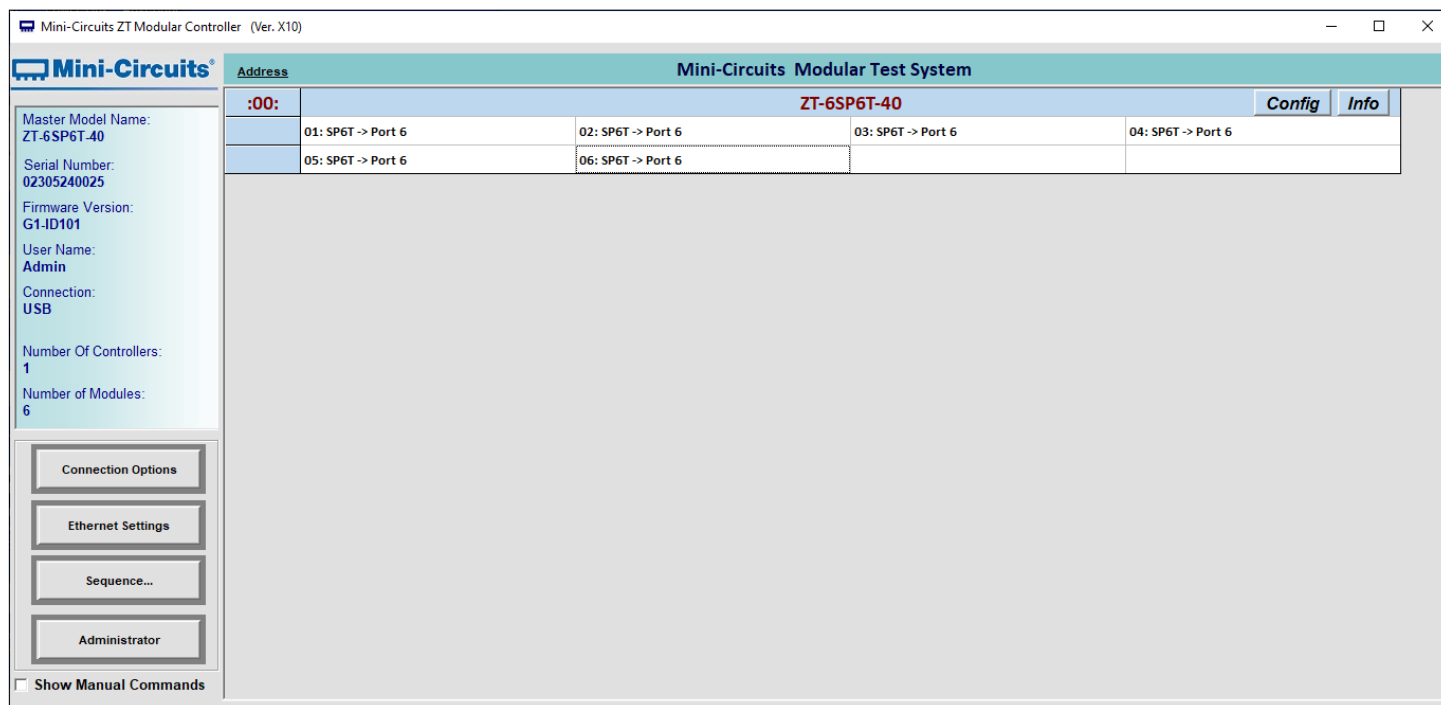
Mini-Circuits ZT Modular Controller (Ver. X10)

Mini-Circuits

Address

Mini-Circuits Modular Test System

Master Model Name:
ZT-6SP6T-40

Serial Number:
02305240025

Firmware Version:
G1-ID101

User Name:
Admin

Connection:
USB

Number Of Controllers:
1

Number of Modules:
6

| :00: | ZT-6SP6T-40 | | Config | Info |
|---|---|---|---|---|
| | 01: SP6T -> Port 6 | 02: SP6T -> Port 6 | 03: SP6T -> Port 6 | 04: SP6T -> Port 6 |
| | 05: SP6T -> Port 6 | 06: SP6T -> Port 6 | | |

Connection Options

Ethernet Settings

Sequence...

Administrator

Show Manual Commands